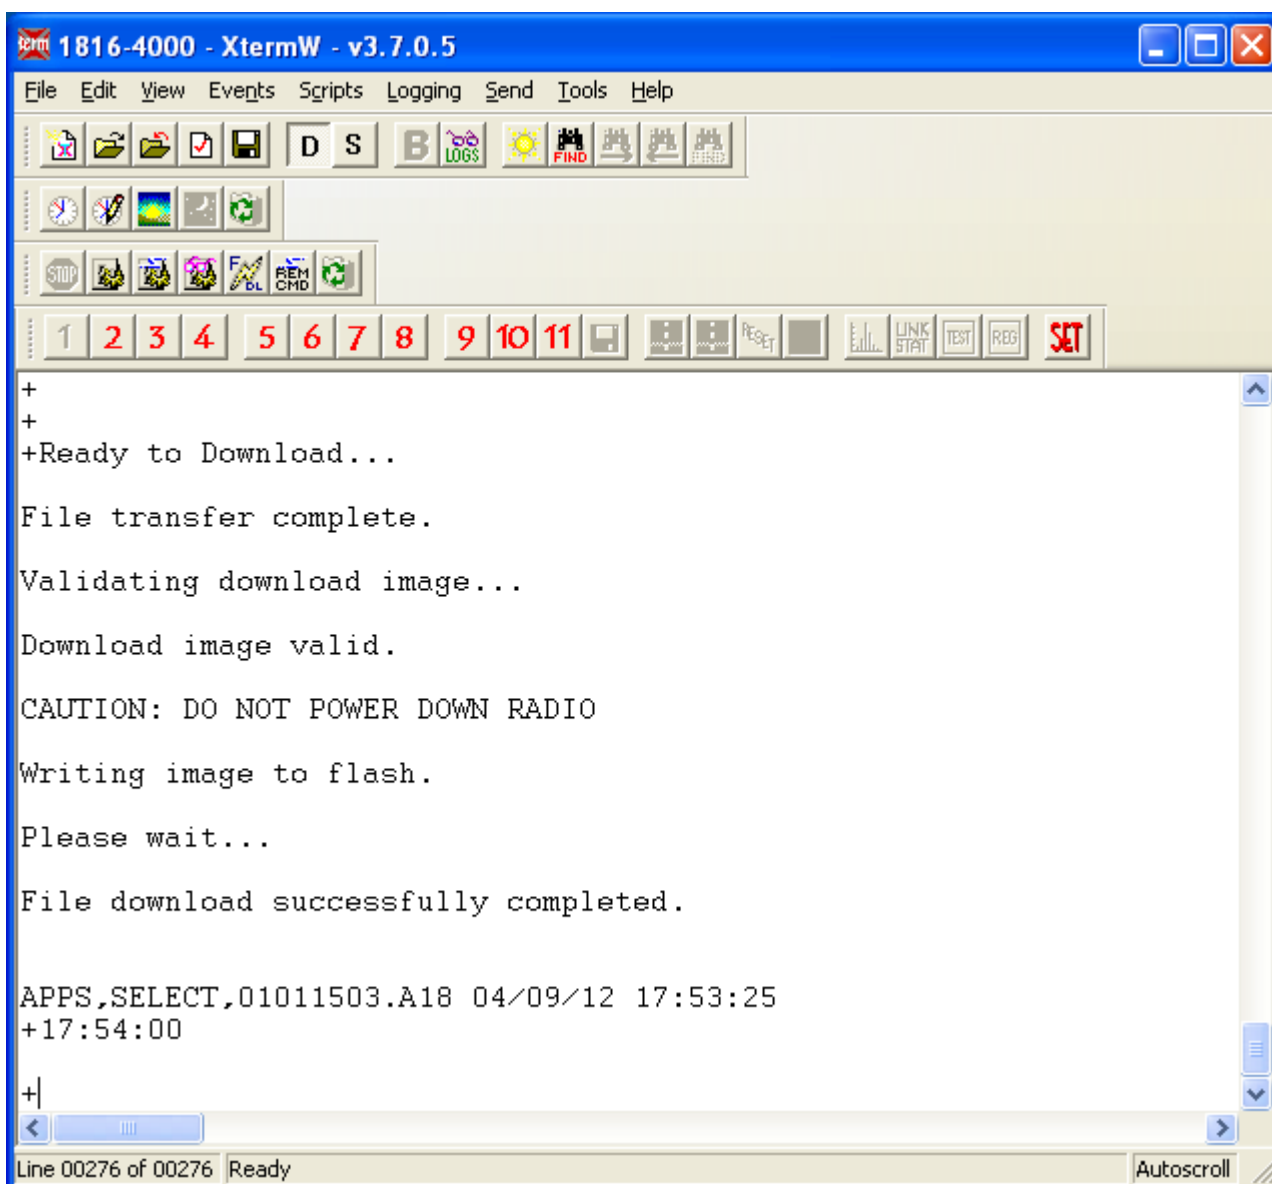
1816-4000 - XtermW - v3.7.0.5

File Edit View Events Scripts Logging Send Tools Help

D S B LOGS FIND

STOP REM CMD

1 2 3 4 5 6 7 8 9 10 11 RESET LINK STAT TEST REG SET

+
+
+Ready to Download...

File transfer complete.

Validating download image...

Download image valid.

CAUTION: DO NOT POWER DOWN RADIO

Writing image to flash.

Please wait...

File download successfully completed.

APPS,SELECT,01011503.A18 04/09/12 17:53:25
+17:54:00

+

Line 00276 of 00276 Ready Autoscroll